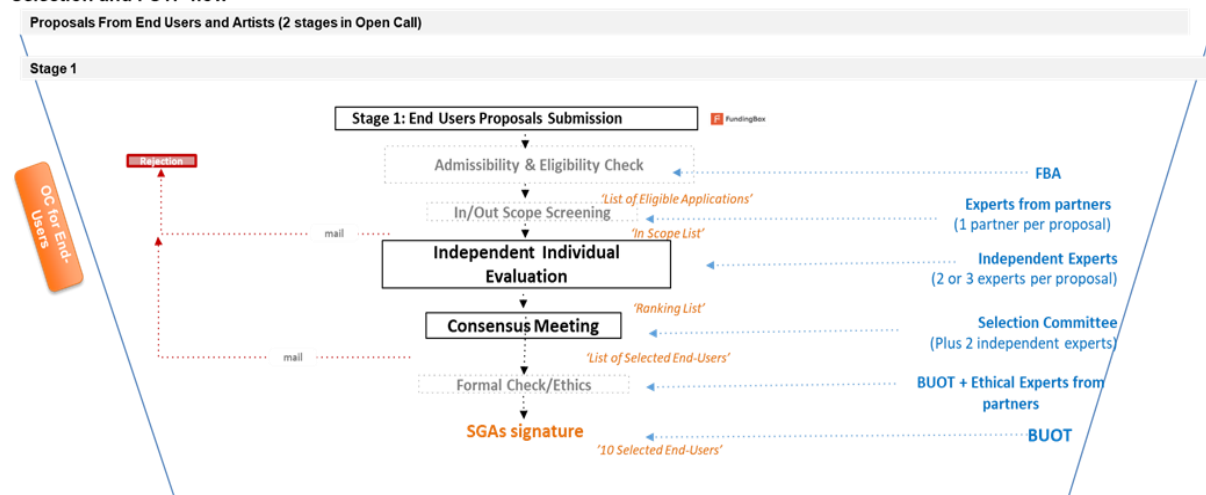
Proposals From End Users and Artists (2 stages in Open Call)

Stage 1

OC for End-Users

Stage 1: End Users Proposals Submission

FundingBox

Rejection

Admissibility & Eligibility Check

FBA

'List of Eligible Applications'

In/Out Scope Screening

Experts from partners (1 partner per proposal)

mail

'In Scope List'

Independent Individual Evaluation

Independent Experts (2 or 3 experts per proposal)

'Ranking List'

Consensus Meeting

Selection Committee (Plus 2 independent experts)

mail

'List of Selected End-Users'

Formal Check/Ethics

BUOT + Ethical Experts from partners

SGAs signature

BUOT

'10 Selected End-Users'